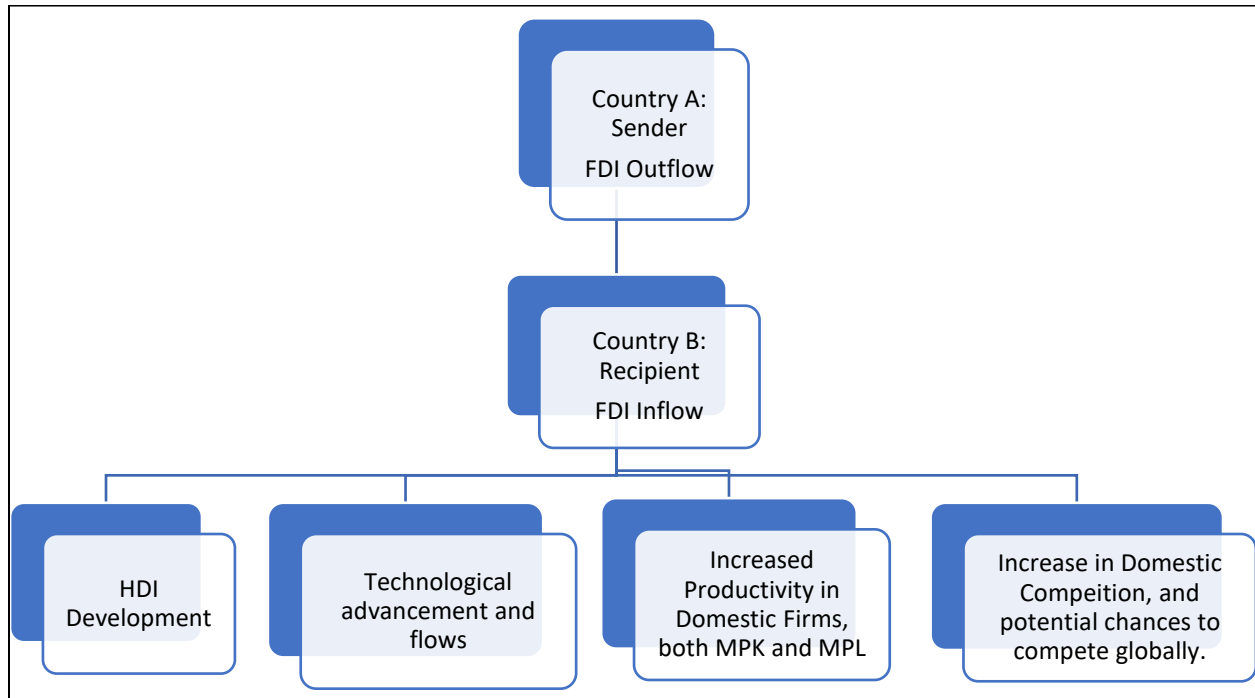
Country A: Sender
FDI Outflow

Country B: Recipient
FDI Inflow

HDI Development

Technological advancement and flows

Increased Productivity in Domestic Firms, both MPK and MPL

Increase in Domestic Compeition, and potential chances to compete globally.